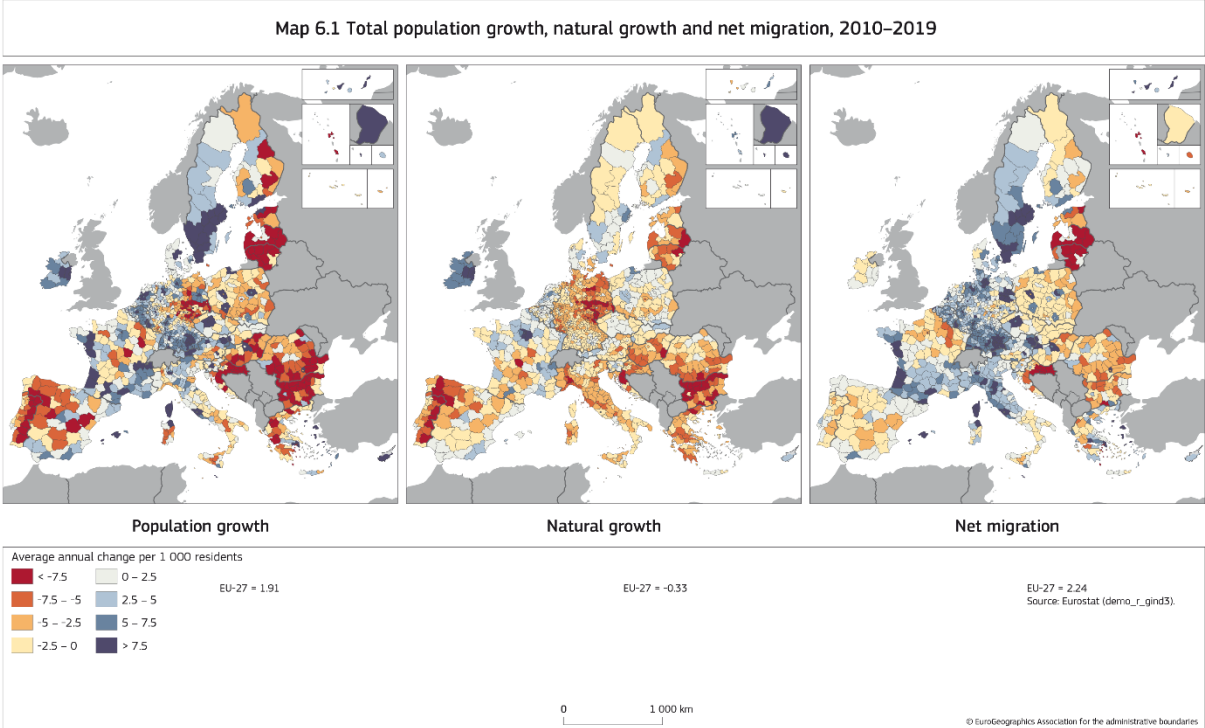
Map 6.1 Total population growth, natural growth and net migration, 2010–2019

Population growth

Natural growth

Net migration

Average annual change per 1 000 residents

< -7.5
-7.5 – -5
-5 – -2.5
-2.5 – 0
0 – 2.5
2.5 – 5
5 – 7.5
> 7.5

EU-27 = 1.91

EU-27 = -0.33

EU-27 = 2.24
Source: Eurostat (demo_r_gind3).

0
1 000 km

© EuroGeographics Association for the administrative boundaries